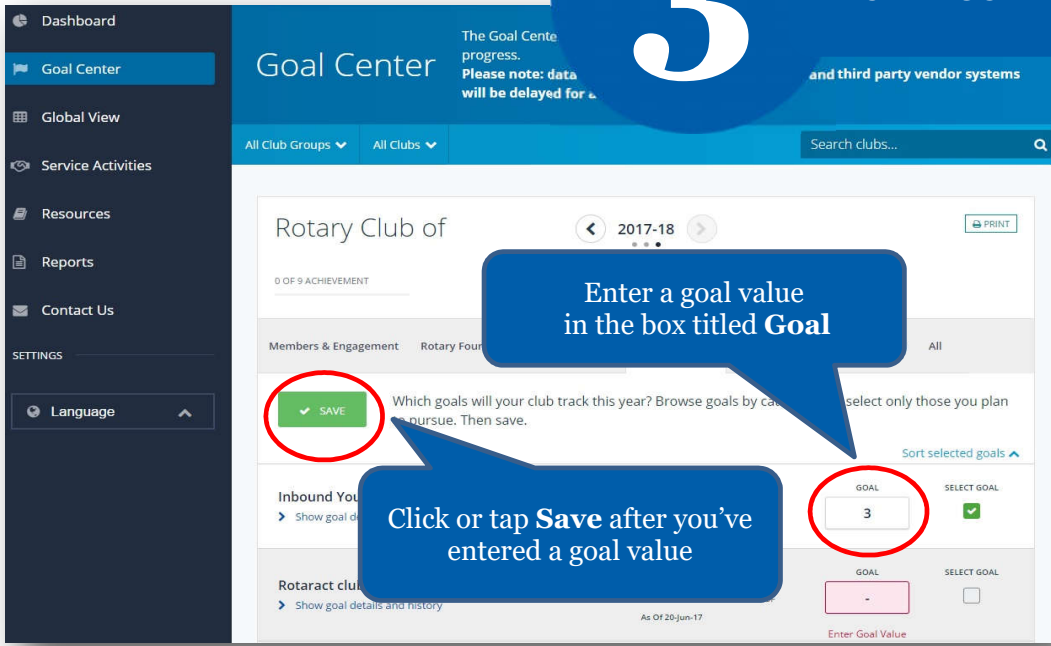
Dashboard

Goal Center

Global View

Service Activities

Resources

Reports

Contact Us

SETTINGS

Language

3

Goal Center

The Goal Cente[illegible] progress.
Please note: data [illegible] and third party vendor systems will be delayed for a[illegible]

All Club Groups

All Clubs

Search clubs...

Rotary Club of

2017-18

PRINT

0 OF 9 ACHIEVEMENT

Enter a goal value in the box titled **Goal**

Members & Engagement

Rotary Foun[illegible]

All

SAVE

Which goals will your club track this year? Browse goals by cat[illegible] select only those you plan to pursue. Then save.

Sort selected goals

Inbound You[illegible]

Show goal de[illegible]

Click or tap **Save** after you've entered a goal value

GOAL

3

SELECT GOAL

Rotaract club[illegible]

Show goal details and history

As Of 20-Jun-17

GOAL

-

SELECT GOAL

Enter Goal Value